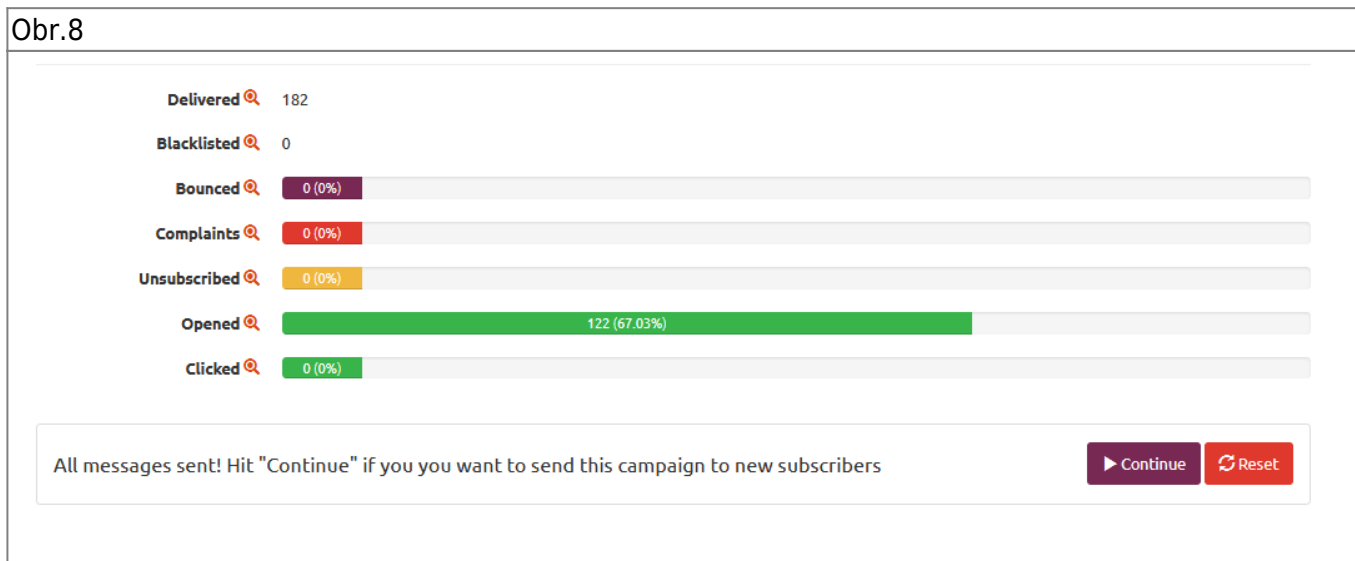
Obr.8

Delivered 182

Blacklisted 0

Bounced 0 (0%)

Complaints 0 (0%)

Unsubscribed 0 (0%)

Opened 122 (67.03%)

Clicked 0 (0%)

All messages sent! Hit "Continue" if you you want to send this campaign to new subscribers

Continue Reset